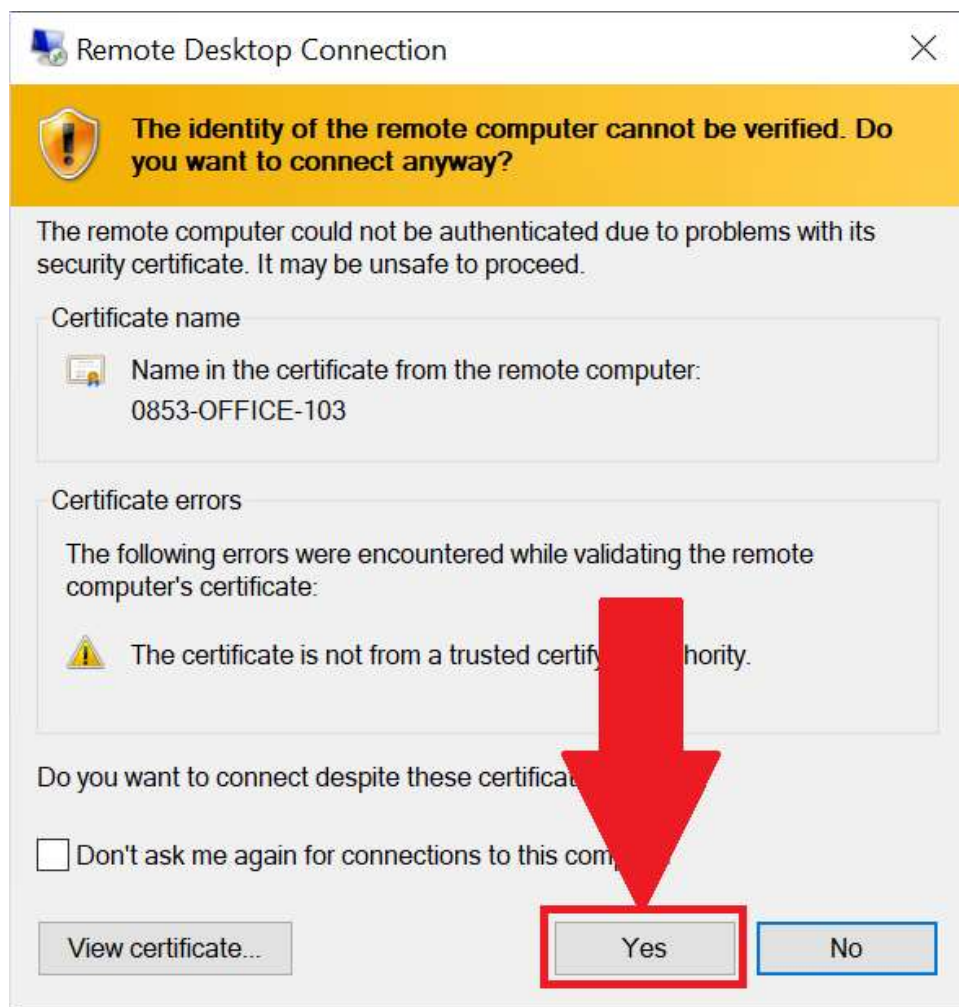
Remote Desktop Connection

The identity of the remote computer cannot be verified. Do you want to connect anyway?

The remote computer could not be authenticated due to problems with its security certificate. It may be unsafe to proceed.

Certificate name

Name in the certificate from the remote computer:
0853-OFFICE-103

Certificate errors

The following errors were encountered while validating the remote computer's certificate:

The certificate is not from a trusted certify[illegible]hority.

Do you want to connect despite these certifica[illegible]

Don't ask me again for connections to this com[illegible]

View certificate...

Yes

No